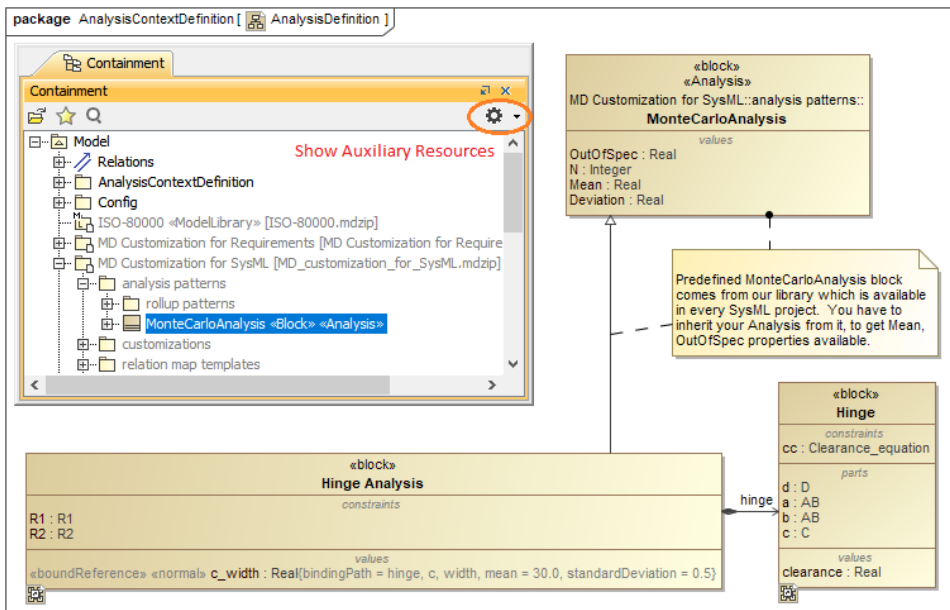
package AnalysisContextDefinition [ AnalysisDefinition ]

Containment

Containment

Show Auxiliary Resources

Model
Relations
AnalysisContextDefinition
Config
ISO-80000 «ModelLibrary» [ISO-80000.mdzip]
MD Customization for Requirements [MD Customization for Require
MD Customization for SysML [MD_customization_for_SysML.mdzip]
analysis patterns
rollup patterns
MonteCarloAnalysis «Block» «Analysis»
customizations
relation map templates

«block»
«Analysis»
MD Customization for SysML::analysis patterns::
MonteCarloAnalysis
values
OutOfSpec : Real
N : Integer
Mean : Real
Deviation : Real

Predefined MonteCarloAnalysis block comes from our library which is available in every SysML project. You have to inherit your Analysis from it, to get Mean, OutOfSpec properties available.

«block»
Hinge
constraints
cc : Clearance_equation
parts
d : D
a : AB
b : AB
c : C
values
clearance : Real

hinge

«block»
Hinge Analysis
constraints
R1 : R1
R2 : R2
values
«boundReference» «normal» c_width : Real{bindingPath = hinge, c, width, mean = 30.0, standardDeviation = 0.5}